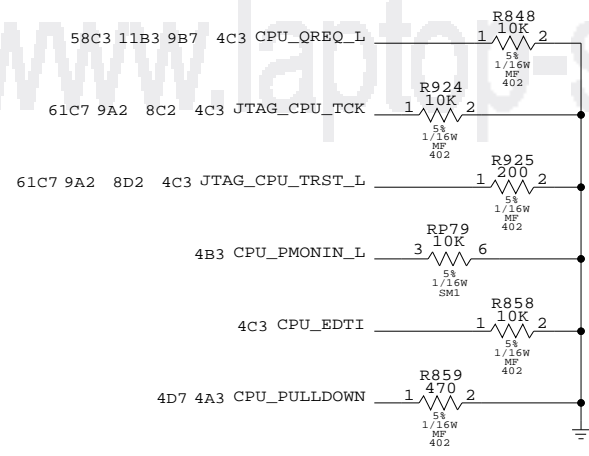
www.laptop-s

58C3 11B3 9B7 4C3 CPU_QREQ_L
R848
10K
1 2
5%
1/16W
MF
402

61C7 9A2 8C2 4C3 JTAG_CPU_TCK
R924
10K
1 2
5%
1/16W
MF
402

61C7 9A2 8D2 4C3 JTAG_CPU_TRST_L
R925
200
1 2
5%
1/16W
MF
402

4B3 CPU_PMONIN_L
RP79
10K
3 6
5%
1/16W
SM1

4C3 CPU_EDTI
R858
10K
1 2
5%
1/16W
MF
402

4D7 4A3 CPU_PULLDOWN
R859
470
1 2
5%
1/16W
MF
402